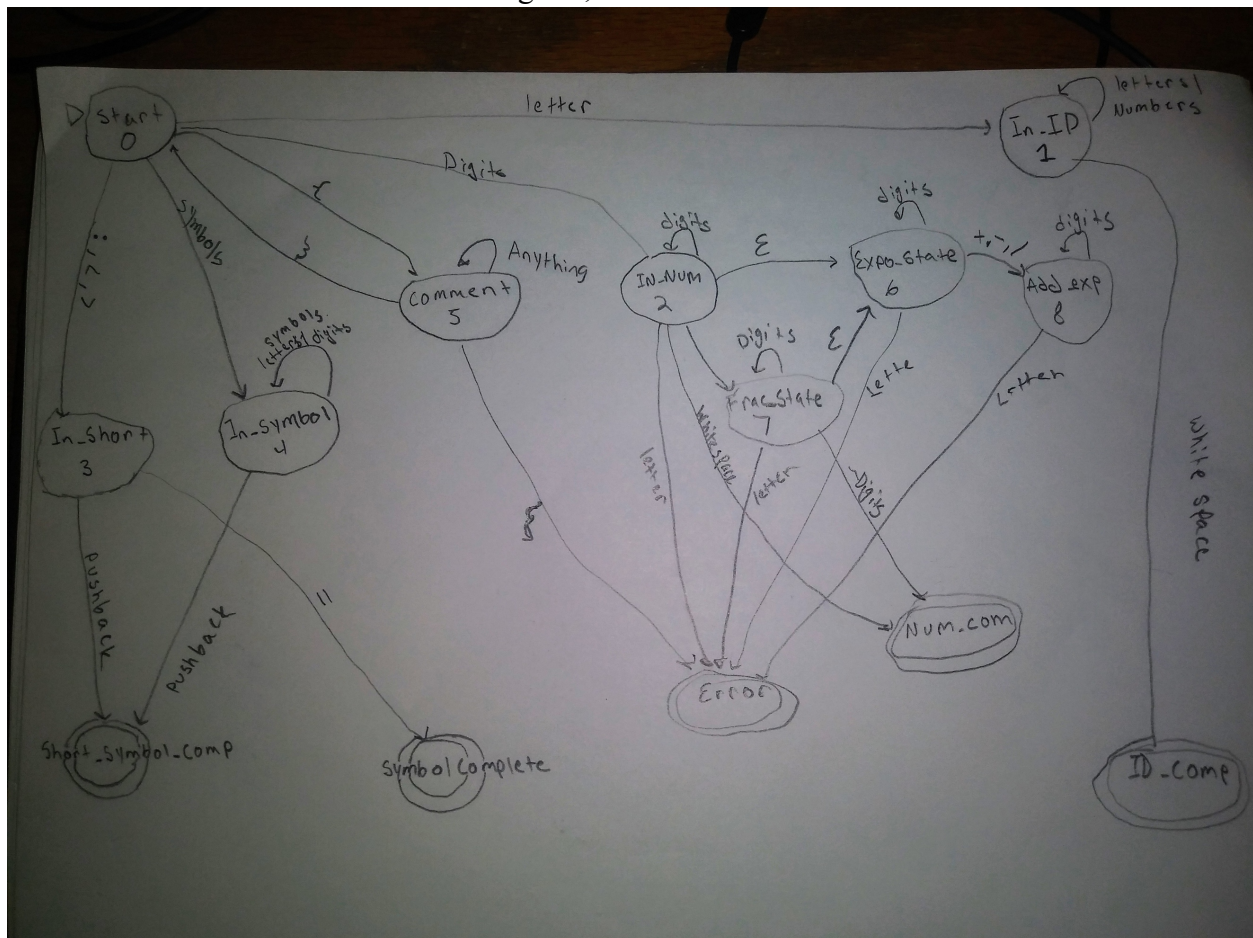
Start 0

letter

In_ID 1

letters/Numbers

Digits

{

}

Symbols

:, <, >

Anything

Comment 5

IN_NUM 2

digits

E

Expo_State 6

digits

+, -, /

Add_exp 8

digits

symbols letters/digits

In_Symbol 4

In_Short 3

Digits

Frac_State 7

E

Lette

Letter

letter

white space

letter

~Digits

white space

}

pushback

pushback

11

Num.com

Error

Short_Symbol_Comp

Symbol Complete

ID_Comp